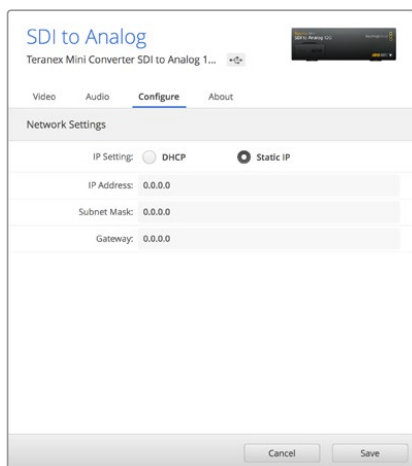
SDI to Analog

Teranex Mini Converter SDI to Analog 1...

Video Audio Configure About

Network Settings

IP Setting: DHCP Static IP

IP Address: 0.0.0.0

Subnet Mask: 0.0.0.0

Gateway: 0.0.0.0

Cancel Save